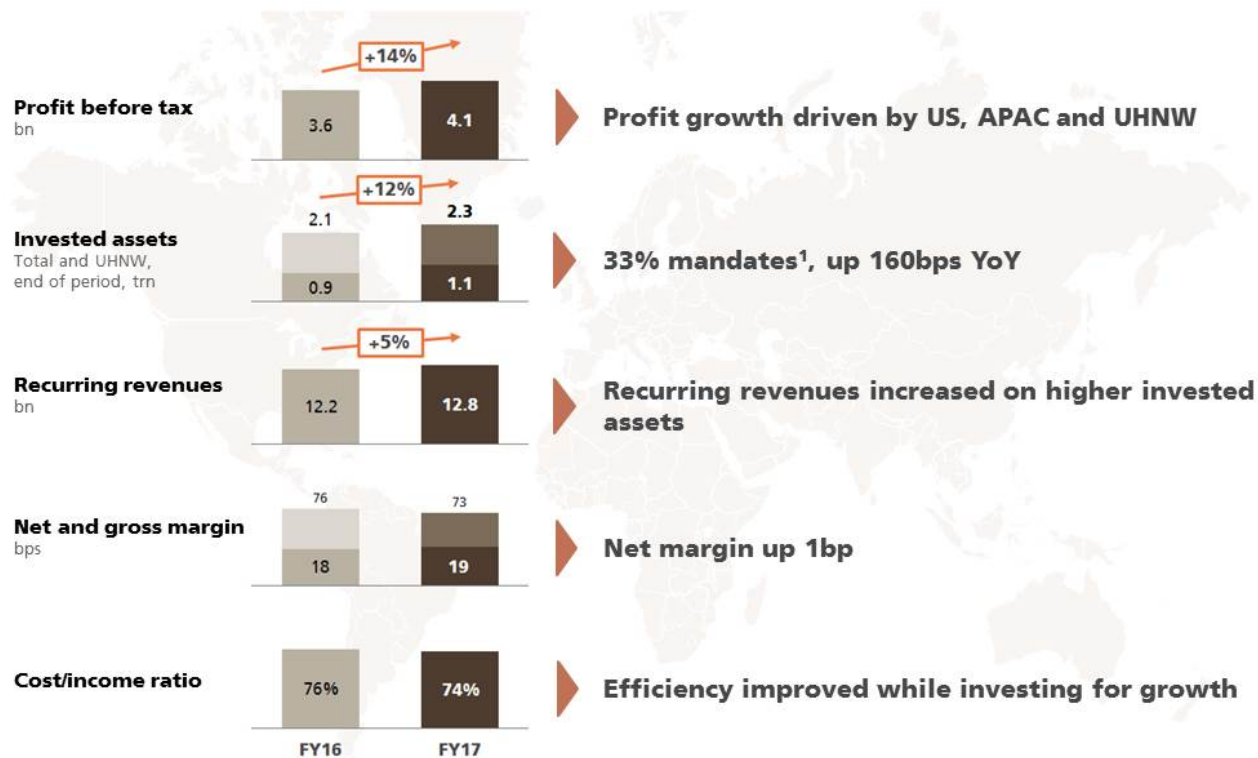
Profit before tax
bn

+14%

3.6

4.1

Profit growth driven by US, APAC and UHNW

Invested assets
Total and UHNW, end of period, trn

+12%

2.1

2.3

0.9

1.1

33% mandates$^1$, up 160bps YoY

Recurring revenues
bn

+5%

12.2

12.8

Recurring revenues increased on higher invested assets

Net and gross margin
bps

76

73

18

19

Net margin up 1bp

Cost/income ratio

76%

74%

Efficiency improved while investing for growth

FY16

FY17